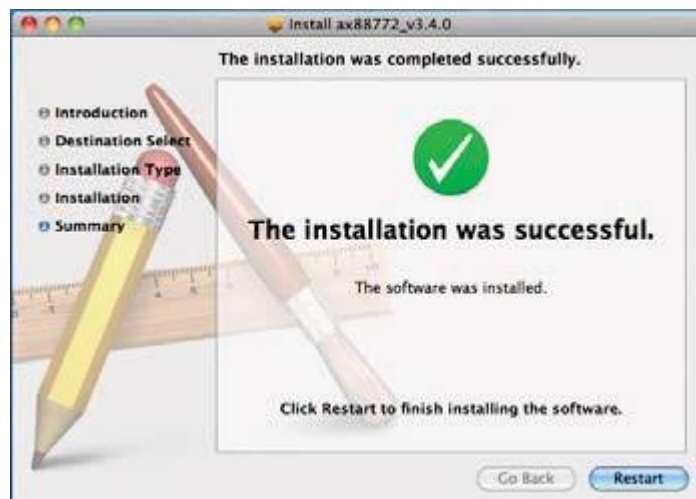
Install ax88772_v3.4.0

The installation was completed successfully.

Introduction
Destination Select
Installation Type
Installation
Summary

The installation was successful.

The software was installed.

Click Restart to finish installing the software.

Go Back

Restart